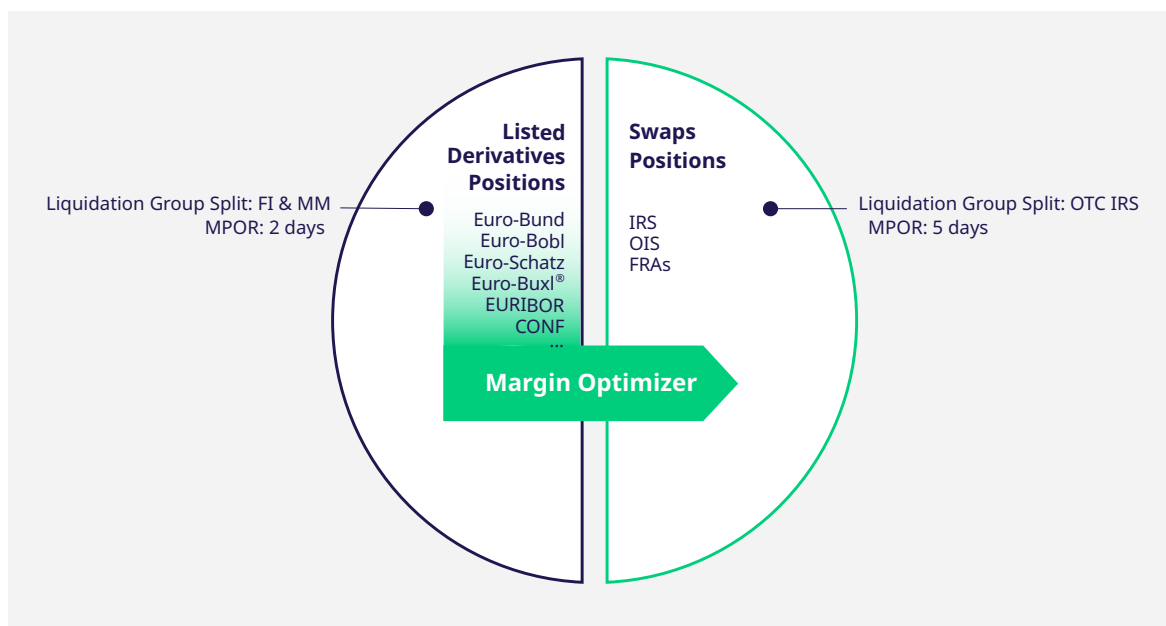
Liquidation Group Split: FI & MM
MPOR: 2 days

Listed Derivatives Positions

Euro-Bund
Euro-Bobl
Euro-Schatz
Euro-Buxl®
EURIBOR
CONF
...

Swaps Positions

IRS
OIS
FRAs

Liquidation Group Split: OTC IRS
MPOR: 5 days

Margin Optimizer